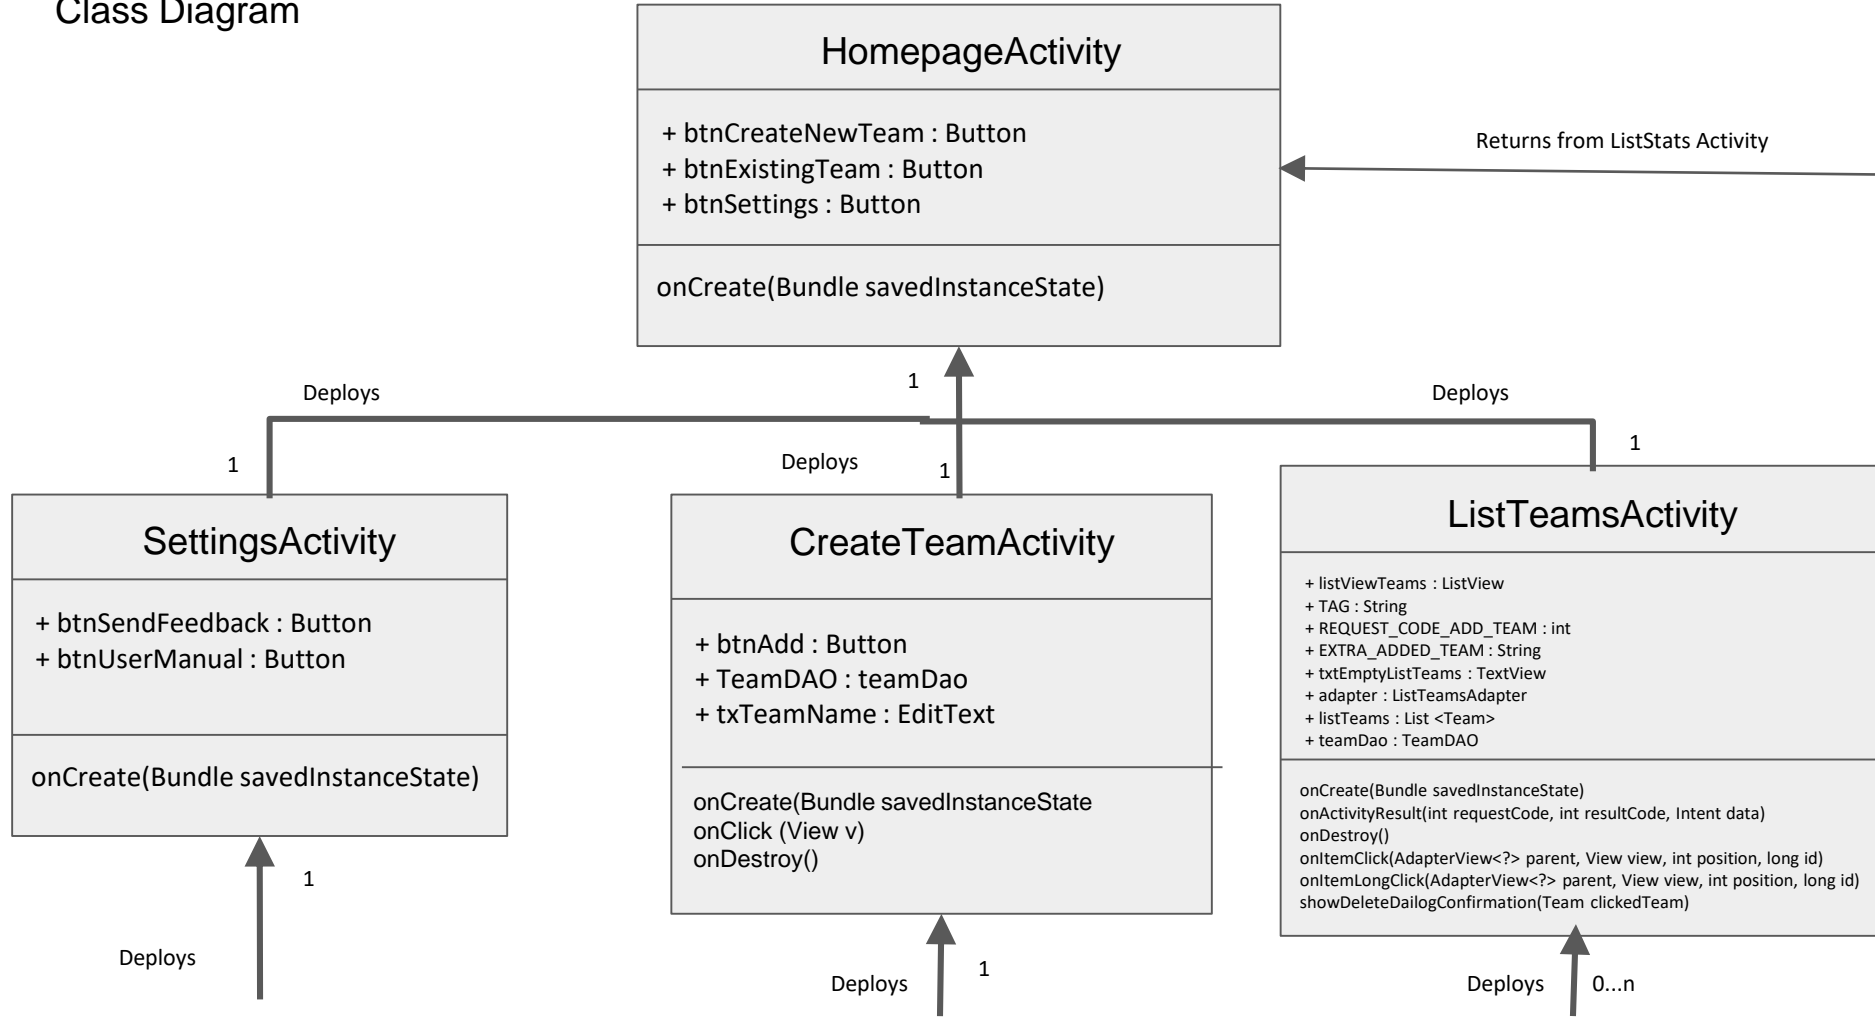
Class Diagram

HomepageActivity

+ btnCreateNewTeam : Button
+ btnExistingTeam : Button
+ btnSettings : Button

onCreate(Bundle savedInstanceState)

Returns from ListStats Activity

1

Deploys

Deploys

1

Deploys

1

1

SettingsActivity

+ btnSendFeedback : Button
+ btnUserManual : Button

onCreate(Bundle savedInstanceState)

CreateTeamActivity

+ btnAdd : Button
+ TeamDAO : teamDao
+ txTeamName : EditText

onCreate(Bundle savedInstanceState
onClick (View v)
onDestroy()

ListTeamsActivity

+ listViewTeams : ListView
+ TAG : String
+ REQUEST_CODE_ADD_TEAM : int
+ EXTRA_ADDED_TEAM : String
+ txtEmptyListTeams : TextView
+ adapter : ListTeamsAdapter
+ listTeams : List <Team>
+ teamDao : TeamDAO

onCreate(Bundle savedInstanceState)
onActivityResult(int requestCode, int resultCode, Intent data)
onDestroy()
onItemClick(AdapterView<?> parent, View view, int position, long id)
onItemLongClick(AdapterView<?> parent, View view, int position, long id)
showDeleteDailogConfirmation(Team clickedTeam)

1

Deploys

Deploys

1

Deploys

0...n